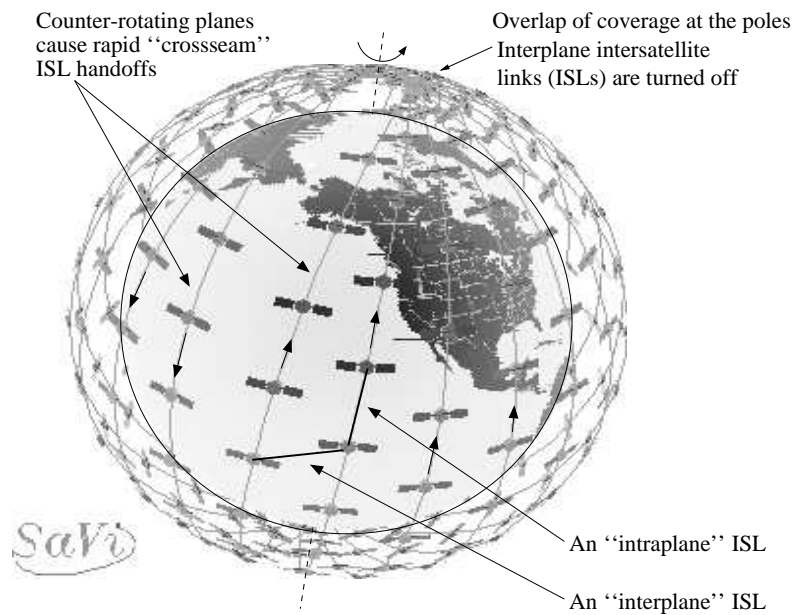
Counter-rotating planes cause rapid ''crossseam'' ISL handoffs

Overlap of coverage at the poles
Interplane intersatellite links (ISLs) are turned off

SaVi

An ''intraplane'' ISL

An ''interplane'' ISL